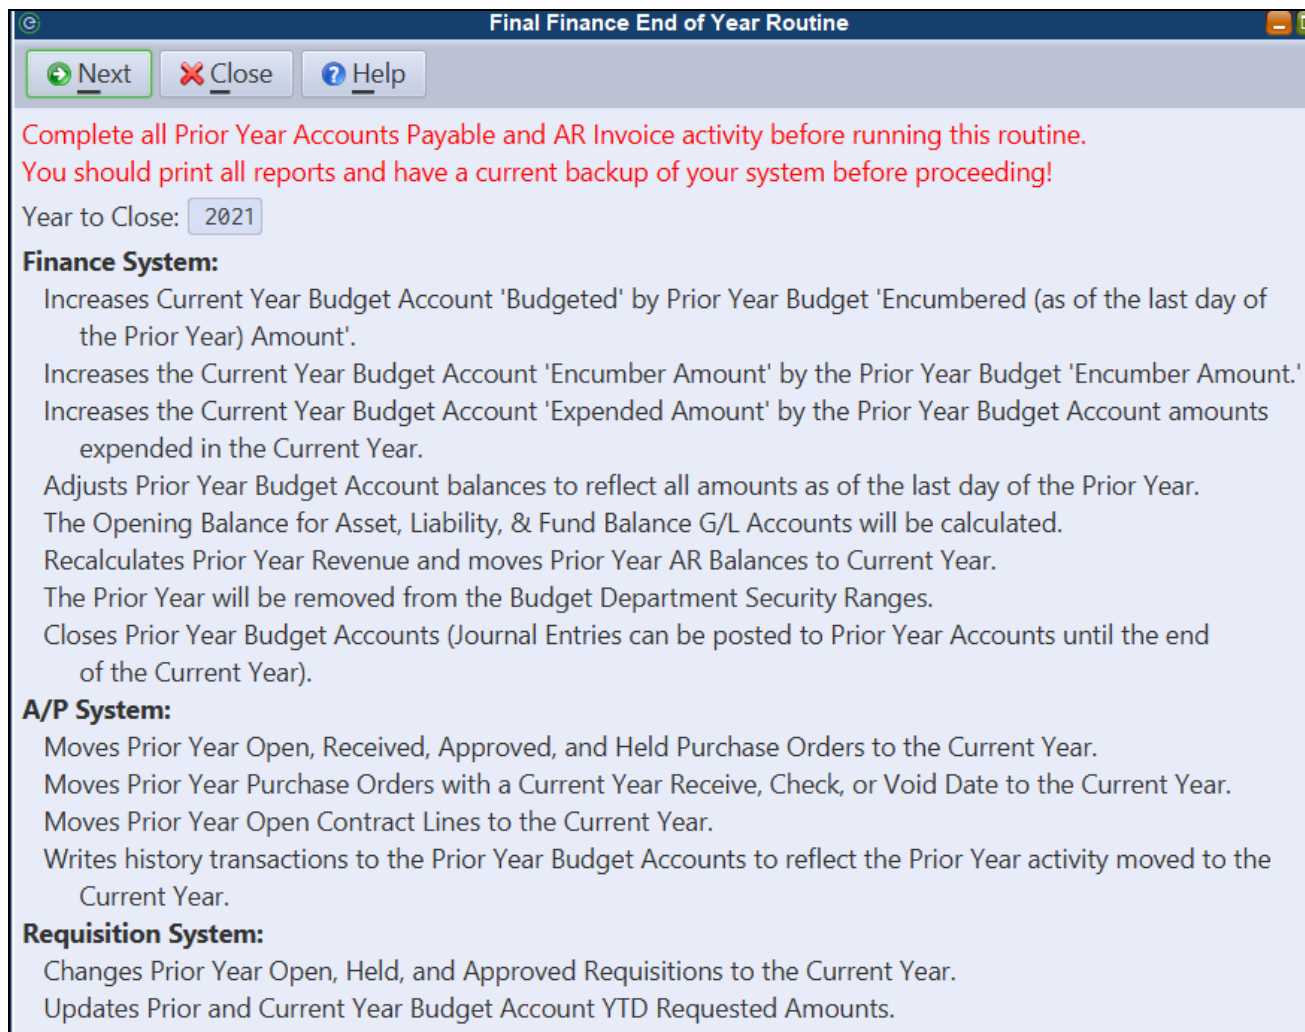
Final Finance End of Year Routine

Next  Close  Help

Complete all Prior Year Accounts Payable and AR Invoice activity before running this routine.
You should print all reports and have a current backup of your system before proceeding!

Year to Close: 2021

Finance System:

Increases Current Year Budget Account 'Budgeted' by Prior Year Budget 'Encumbered (as of the last day of the Prior Year) Amount'.

Increases the Current Year Budget Account 'Encumber Amount' by the Prior Year Budget 'Encumber Amount.'

Increases the Current Year Budget Account 'Expended Amount' by the Prior Year Budget Account amounts expended in the Current Year.

Adjusts Prior Year Budget Account balances to reflect all amounts as of the last day of the Prior Year.

The Opening Balance for Asset, Liability, & Fund Balance G/L Accounts will be calculated.

Recalculates Prior Year Revenue and moves Prior Year AR Balances to Current Year.

The Prior Year will be removed from the Budget Department Security Ranges.

Closes Prior Year Budget Accounts (Journal Entries can be posted to Prior Year Accounts until the end of the Current Year).

A/P System:

Moves Prior Year Open, Received, Approved, and Held Purchase Orders to the Current Year.

Moves Prior Year Purchase Orders with a Current Year Receive, Check, or Void Date to the Current Year.

Moves Prior Year Open Contract Lines to the Current Year.

Writes history transactions to the Prior Year Budget Accounts to reflect the Prior Year activity moved to the Current Year.

Requisition System:

Changes Prior Year Open, Held, and Approved Requisitions to the Current Year.

Updates Prior and Current Year Budget Account YTD Requested Amounts.